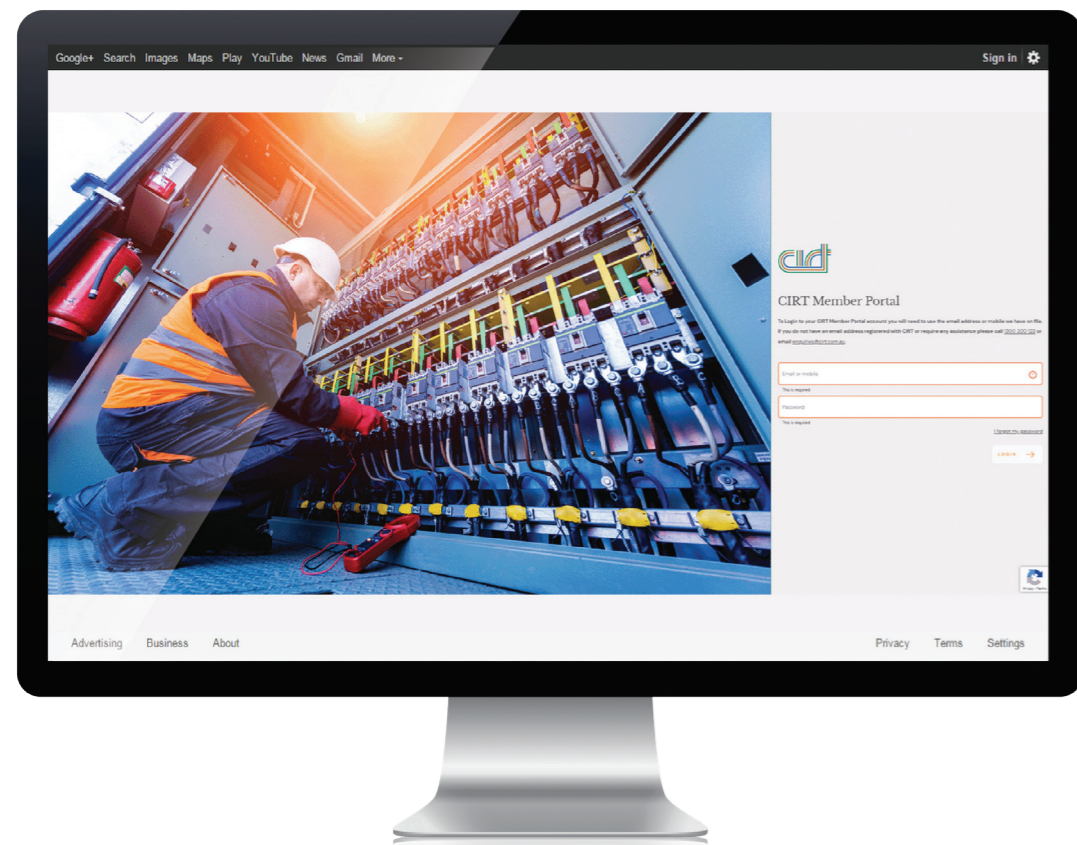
Google+ Search Images Maps Play YouTube News Gmail More ▾

Sign in

cirt

CIRT Member Portal

To Login to your CIRT Member Portal account you will need to use the email address or mobile we have on file. If you do not have an email address registered with CIRT or require any assistance please call 1300 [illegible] or email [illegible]

Email or mobile

This is required

Password

This is required

I forgot my password

Login →

Advertising Business About

Privacy Terms Settings